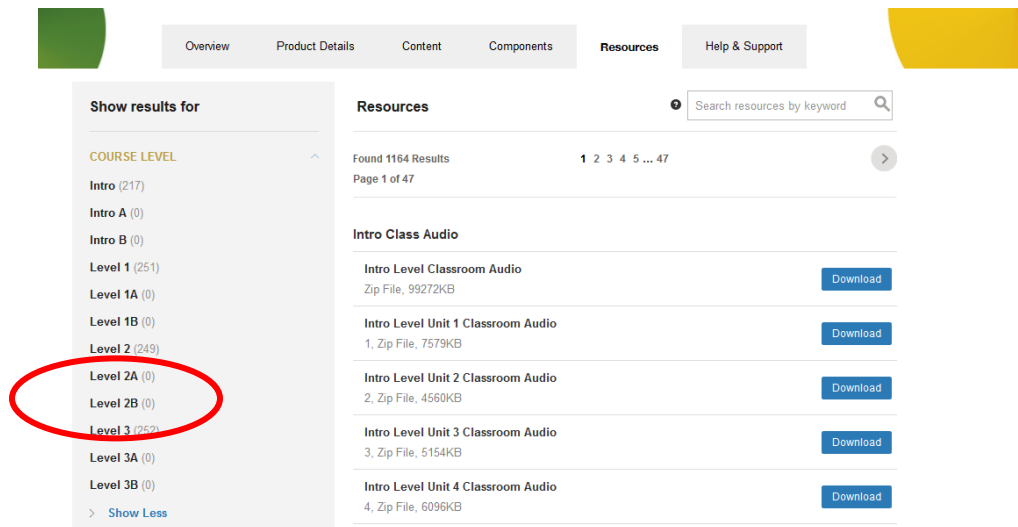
Overview Product Details Content Components Resources Help & Support

Show results for

COURSE LEVEL

Intro (217)
Intro A (0)
Intro B (0)
Level 1 (251)
Level 1A (0)
Level 1B (0)
Level 2 (249)
Level 2A (0)
Level 2B (0)
Level 3 (252)
Level 3A (0)
Level 3B (0)
Show Less

Resources

Search resources by keyword

Found 1164 Results
Page 1 of 47

1 2 3 4 5 ... 47

Intro Class Audio

Intro Level Classroom Audio
Zip File, 99272KB
Download

Intro Level Unit 1 Classroom Audio
1, Zip File, 7579KB
Download

Intro Level Unit 2 Classroom Audio
2, Zip File, 4560KB
Download

Intro Level Unit 3 Classroom Audio
3, Zip File, 5154KB
Download

Intro Level Unit 4 Classroom Audio
4, Zip File, 6096KB
Download